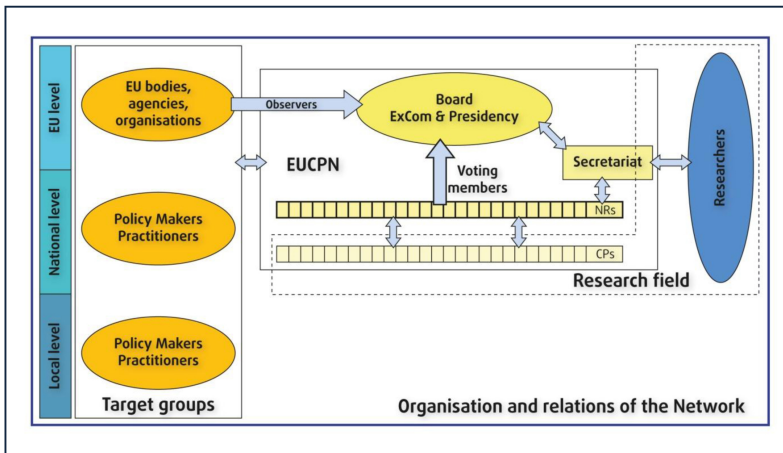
EU level

National level

Local level

EU bodies, agencies, organisations

Policy Makers Practitioners

Policy Makers Practitioners

Target groups

Observers

Board ExCom & Presidency

EUCPN

Voting members

Secretariat

NRs

CPs

Researchers

Research field

Organisation and relations of the Network